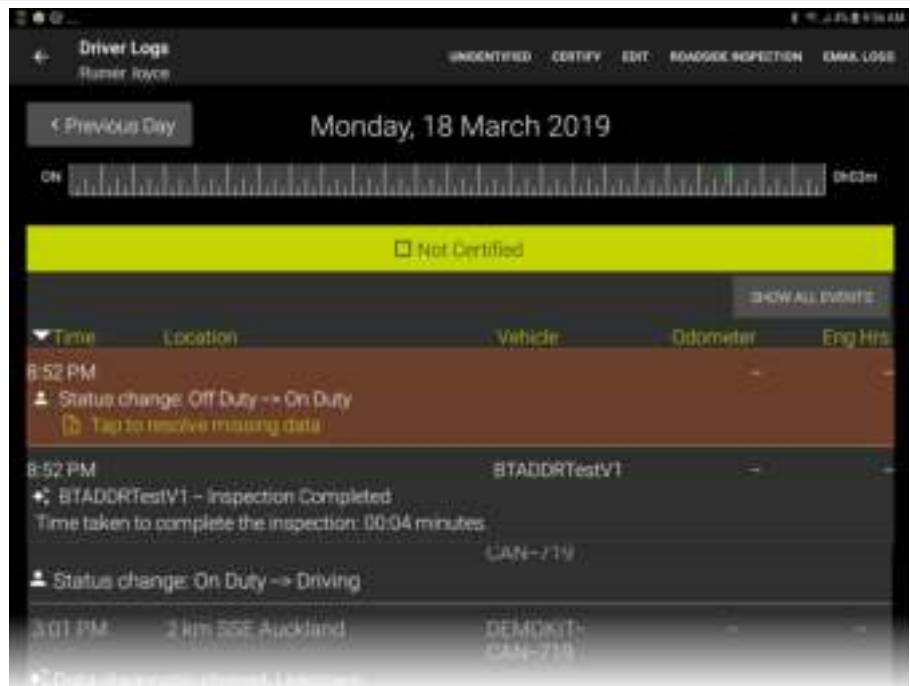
Driver Logs
Rumer Joyce

UNIDENTIFIED CERTIFY EDIT ROADSIDE INSPECTION EMAIL LOGS

< Previous Day

Monday, 18 March 2019

ON

0h02m

☐ Not Certified

SHOW ALL EVENTS

Time Location Vehicle Odometer Eng Hrs

8:52 PM
Status change: Off Duty -> On Duty
Tap to resolve missing data

8:52 PM BTADDRTestV1
BTADDRTestV1 – Inspection Completed
Time taken to complete the inspection: 00:04 minutes

CAN-719
Status change: On Duty -> Driving

3:01 PM 2 km SSE Auckland DEMOKIT-CAN-719

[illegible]